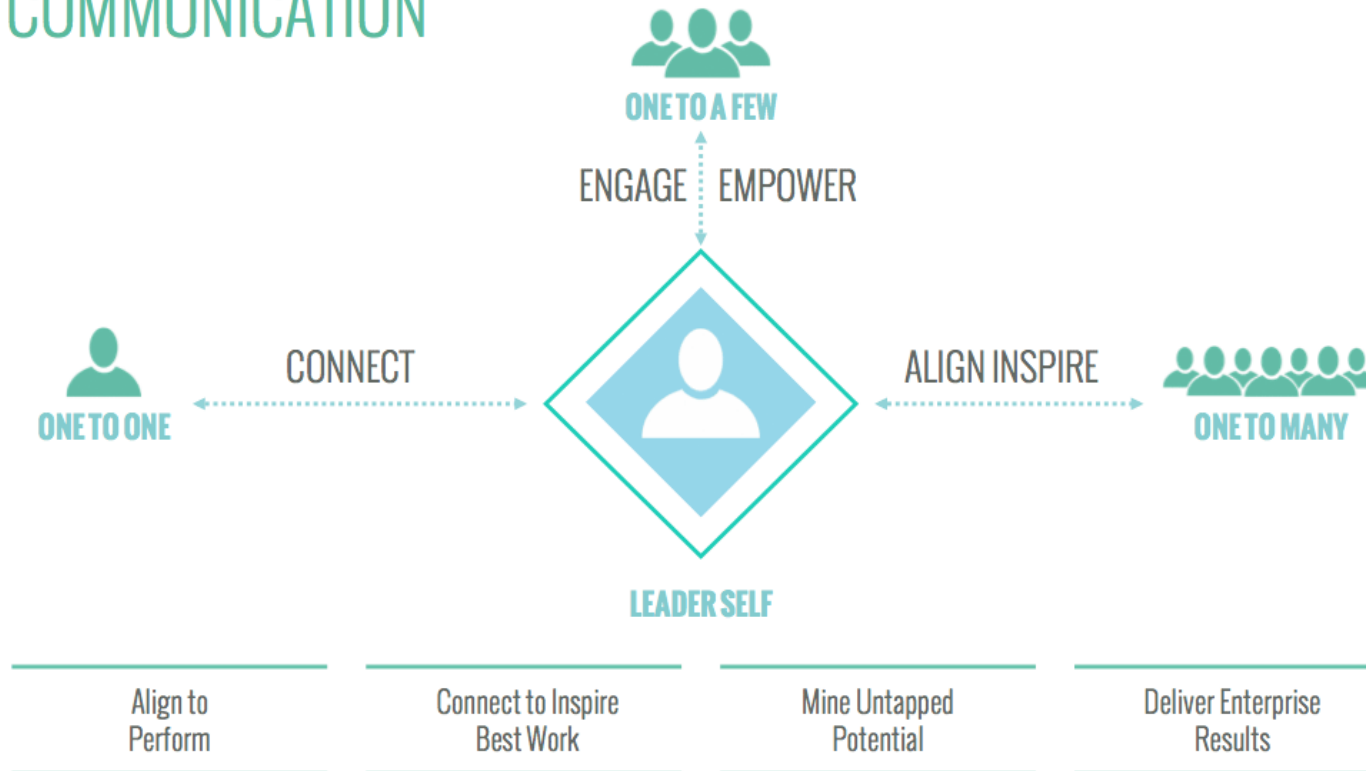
COMMUNICATION

ONE TO A FEW

ENGAGE EMPOWER

ONE TO ONE

CONNECT

ALIGN INSPIRE

ONE TO MANY

LEADER SELF

Align to Perform

Connect to Inspire Best Work

Mine Untapped Potential

Deliver Enterprise Results